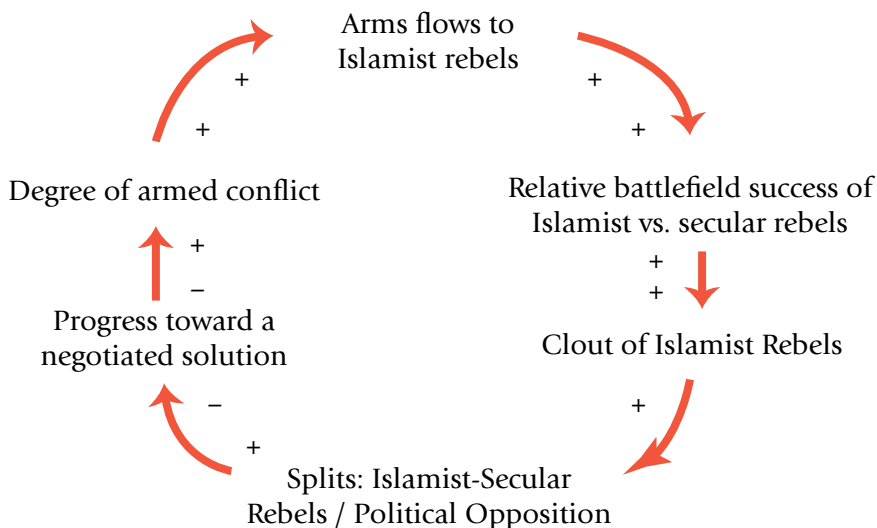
Arms flows to Islamist rebels

+

+

Relative battlefield success of Islamist vs. secular rebels

+

+

Clout of Islamist Rebels

+

Splits: Islamist-Secular Rebels / Political Opposition

+

−

Progress toward a negotiated solution

−

+

Degree of armed conflict

+

+